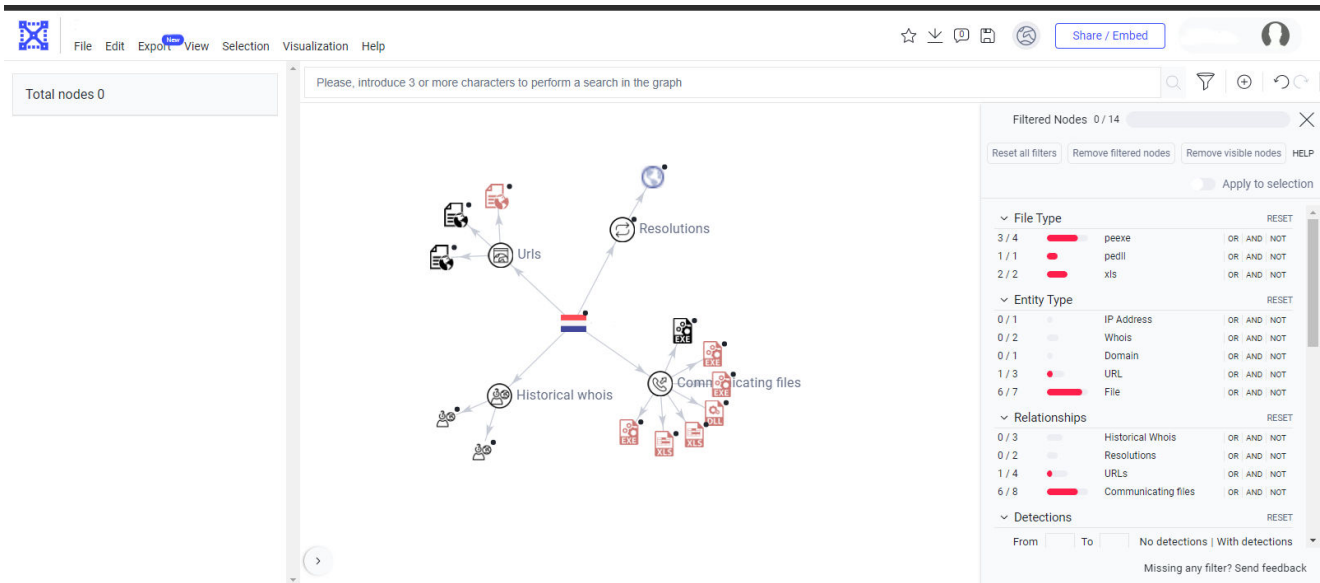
File Edit Export New View Selection Visualization Help

Share / Embed

Total nodes 0

Please, introduce 3 or more characters to perform a search in the graph

Urls

Resolutions

Historical whois

Communicating files

EXE

EXE

EXE

DLL

XLS

XLS

EXE

Filtered Nodes 0 / 14

Reset all filters | Remove filtered nodes | Remove visible nodes | HELP

Apply to selection

File Type RESET

| | | |
|---|---|---|
| 3 / 4 | peexe | OR AND NOT |
| 1 / 1 | pedll | OR AND NOT |
| 2 / 2 | xls | OR AND NOT |

Entity Type RESET

| | | |
|---|---|---|
| 0 / 1 | IP Address | OR AND NOT |
| 0 / 2 | Whois | OR AND NOT |
| 0 / 1 | Domain | OR AND NOT |
| 1 / 3 | URL | OR AND NOT |
| 6 / 7 | File | OR AND NOT |

Relationships RESET

| | | |
|---|---|---|
| 0 / 3 | Historical Whois | OR AND NOT |
| 0 / 2 | Resolutions | OR AND NOT |
| 1 / 4 | URLs | OR AND NOT |
| 6 / 8 | Communicating files | OR AND NOT |

Detections RESET

From To No detections | With detections

Missing any filter? Send feedback